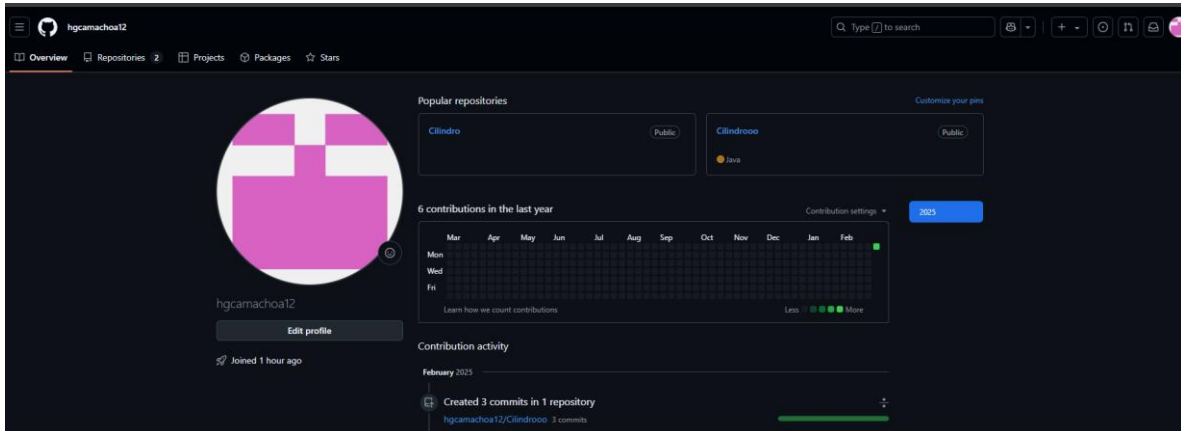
hgcamachoa12

Type / to search

Overview Repositories 2 Projects Packages Stars

Popular repositories

Customize your pins

Cilindro

Public

Cilindrooo

Public

Java

6 contributions in the last year

Contribution settings

2025

Mar Apr May Jun Jul Aug Sep Oct Nov Dec Jan Feb

Mon

Wed

Fri

Learn how we count contributions

Less More

hgcamachoa12

Edit profile

Joined 1 hour ago

Contribution activity

February 2025

Created 3 commits in 1 repository

hgcamachoa12/Cilindrooo 3 commits